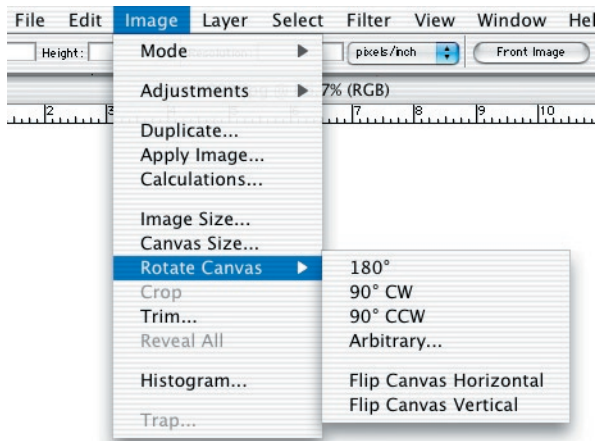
File Edit Image Layer Select Filter View Window Hel

Height: pixels/inch Front Image

Mode

Adjustments 7% (RGB)

2 3 7 8 9 10

Duplicate...
Apply Image...
Calculations...

Image Size...
Canvas Size...
Rotate Canvas
Crop
Trim...
Reveal All

Histogram...

Trap...

180°
90° CW
90° CCW
Arbitrary...

Flip Canvas Horizontal
Flip Canvas Vertical